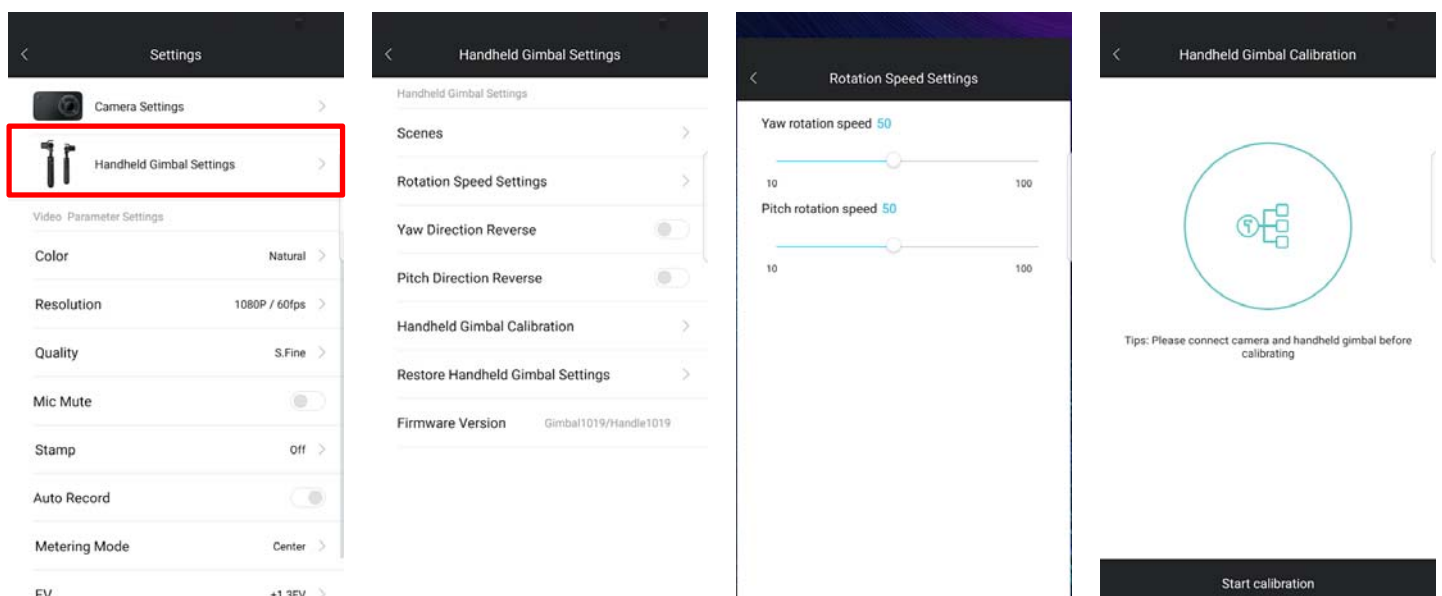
<

Settings

Camera Settings >

Handheld Gimbal Settings >

Video Parameter Settings

Color Natural >

Resolution 1080P / 60fps >

Quality S.Fine >

Mic Mute

Stamp Off >

Auto Record

Metering Mode Center >

EV +1.3EV >

<

Handheld Gimbal Settings

Handheld Gimbal Settings

Scenes >

Rotation Speed Settings >

Yaw Direction Reverse

Pitch Direction Reverse

Handheld Gimbal Calibration >

Restore Handheld Gimbal Settings >

Firmware Version Gimbal1019/Handle1019

<

Rotation Speed Settings

Yaw rotation speed 50

10 100

Pitch rotation speed 50

10 100

<

Handheld Gimbal Calibration

Tips: Please connect camera and handheld gimbal before calibrating

Start calibration